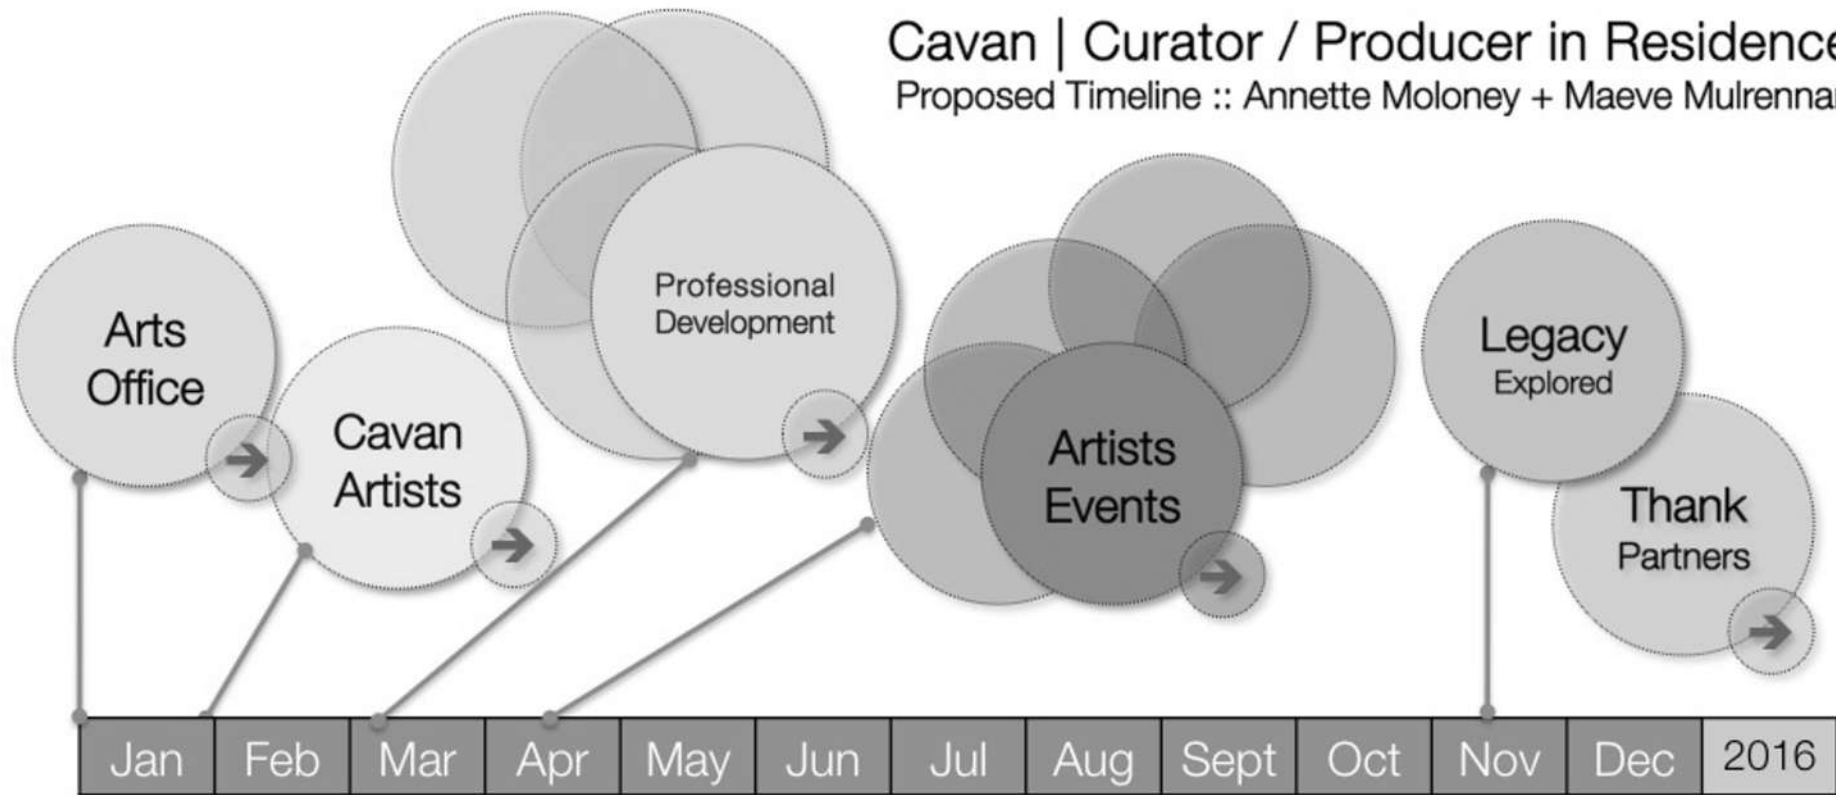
Cavan | Curator / Producer in Residence
Proposed Timeline :: Annette Moloney + Maeve Mulrennan

Arts Office

Cavan Artists

Professional Development

Artists Events

Legacy Explored

Thank Partners

| Jan | Feb | Mar | Apr | May | Jun | Jul | Aug | Sept | Oct | Nov | Dec | 2016 |
|---|---|---|---|---|---|---|---|---|---|---|---|---|